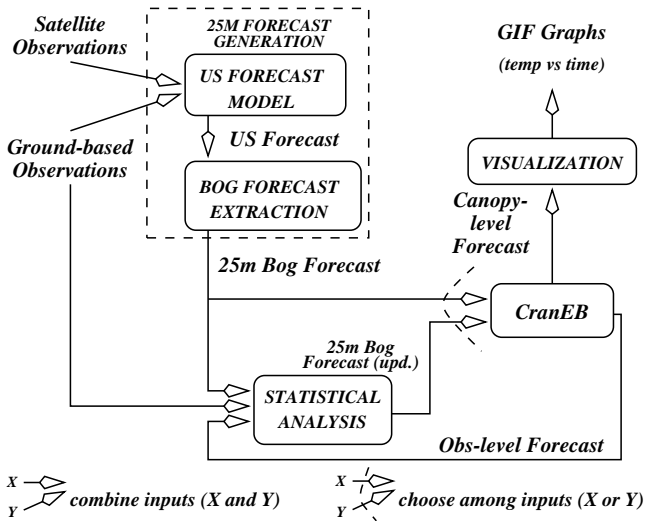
Satellite Observations

25M FORECAST GENERATION

US FORECAST MODEL

US Forecast

BOG FORECAST EXTRACTION

Ground-based Observations

GIF Graphs

(temp vs time)

VISUALIZATION

Canopy-level Forecast

25m Bog Forecast

CranEB

25m Bog Forecast (upd.)

STATISTICAL ANALYSIS

Obs-level Forecast

X

Y

combine inputs (X and Y)

X

Y

choose among inputs (X or Y)